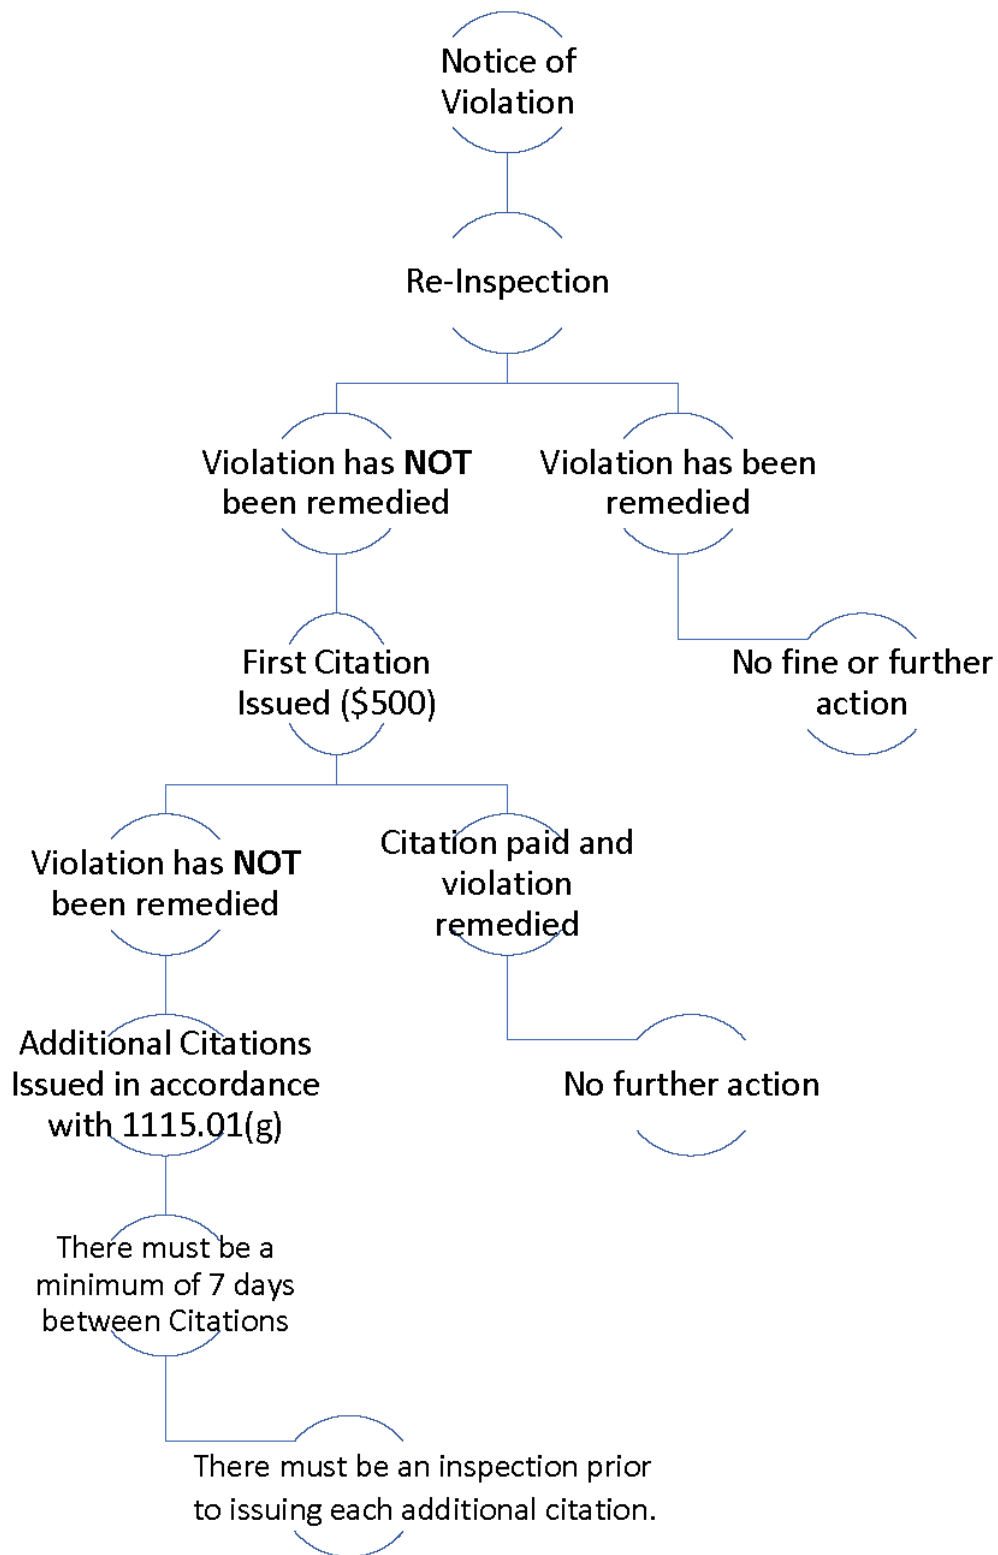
Notice of Violation

Re-Inspection

Violation has **NOT** been remedied

Violation has been remedied

First Citation Issued ($500)

No fine or further action

Violation has **NOT** been remedied

Citation paid and violation remedied

Additional Citations Issued in accordance with 1115.01(g)

No further action

There must be a minimum of 7 days between Citations

There must be an inspection prior to issuing each additional citation.